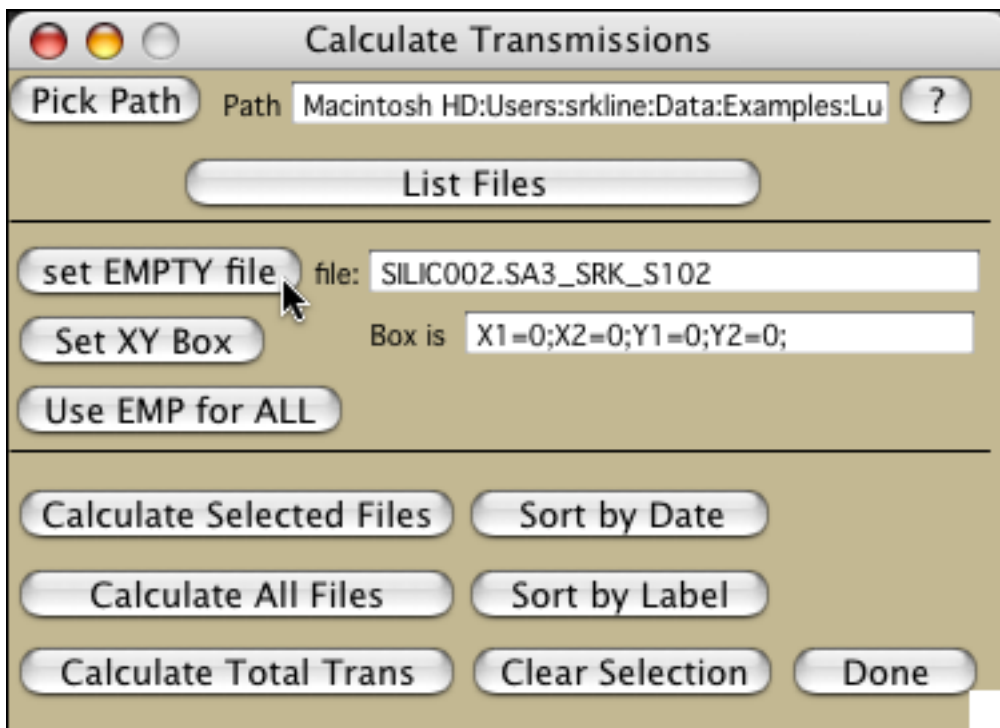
Calculate Transmissions

Pick Path Path Macintosh HD:Users:srkline:Data:Examples:Lu ?

List Files

set EMPTY file file: SILIC002.SA3_SRK_S102

Set XY Box Box is X1=0;X2=0;Y1=0;Y2=0;

Use EMP for ALL

Calculate Selected Files Sort by Date

Calculate All Files Sort by Label

Calculate Total Trans Clear Selection Done